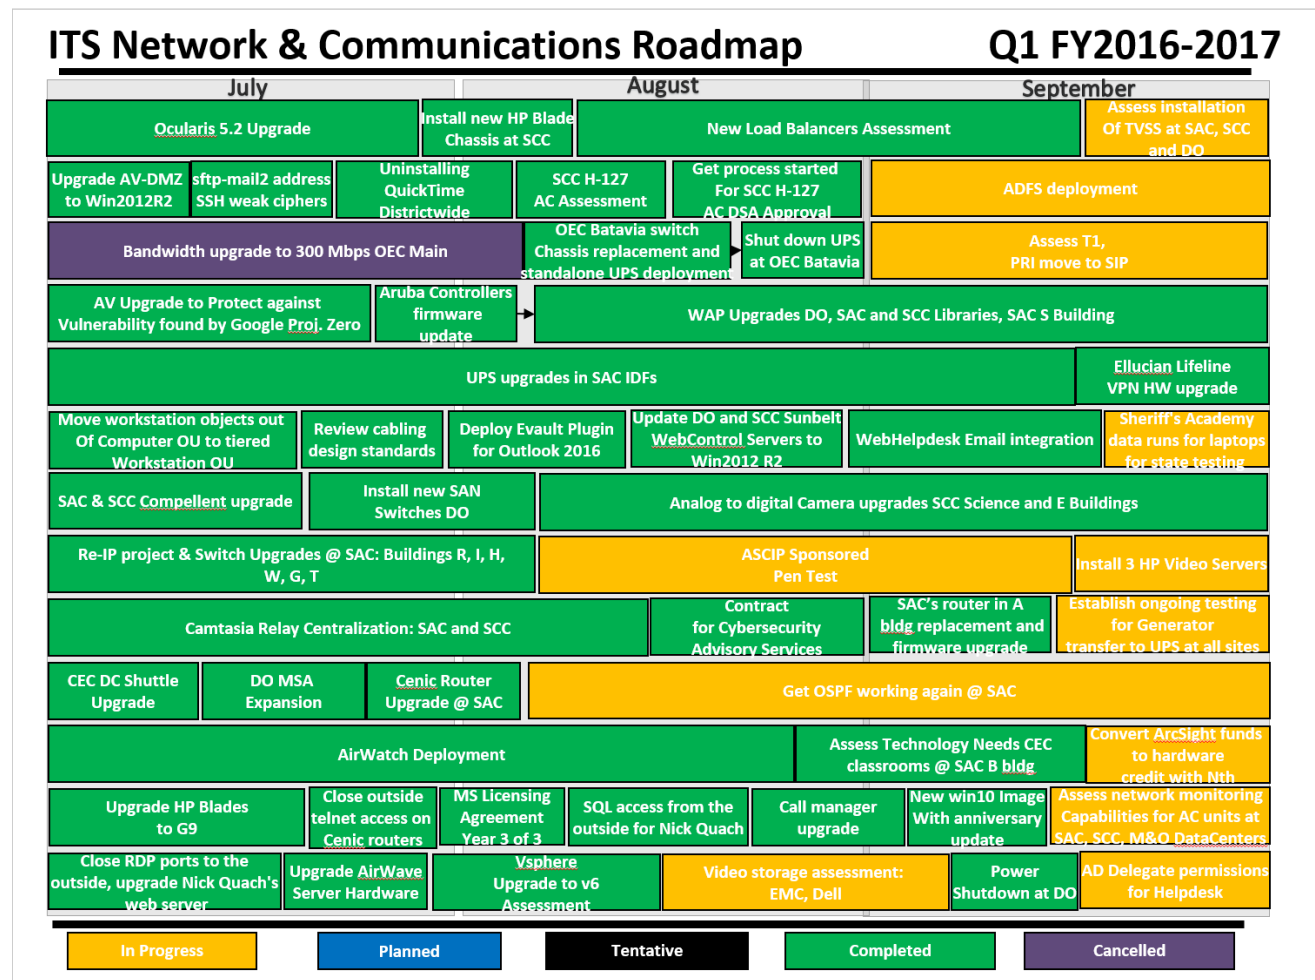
ITS Network & Communications Roadmap Q1 FY2016-2017

July
August
September

Ocularis 5.2 Upgrade
Install new HP Blade Chassis at SCC
New Load Balancers Assessment
Assess installation Of TVSS at SAC, SCC and DO

Upgrade AV-DMZ to Win2012R2
sftp-mail2 address SSH weak ciphers
Uninstalling QuickTime Districtwide
SCC H-127 AC Assessment
Get process started For SCC H-127 AC DSA Approval
ADFS deployment

Bandwidth upgrade to 300 Mbps OEC Main
OEC Batavia switch Chassis replacement and standalone UPS deployment
Shut down UPS at OEC Batavia
Assess T1, PRI move to SIP

AV Upgrade to Protect against Vulnerability found by Google Proj. Zero
Aruba Controllers firmware update
WAP Upgrades DO, SAC and SCC Libraries, SAC S Building

UPS upgrades in SAC IDFs
Ellucian Lifeline VPN HW upgrade

Move workstation objects out Of Computer OU to tiered Workstation OU
Review cabling design standards
Deploy Evault Plugin for Outlook 2016
Update DO and SCC Sunbelt WebControl Servers to Win2012 R2
WebHelpdesk Email integration
Sheriff's Academy data runs for laptops for state testing

SAC & SCC Compellent upgrade
Install new SAN Switches DO
Analog to digital Camera upgrades SCC Science and E Buildings

Re-IP project & Switch Upgrades @ SAC: Buildings R, I, H, W, G, T
ASCIP Sponsored Pen Test
Install 3 HP Video Servers

Camtasia Relay Centralization: SAC and SCC
Contract for Cybersecurity Advisory Services
SAC's router in A bldg replacement and firmware upgrade
Establish ongoing testing for Generator transfer to UPS at all sites

CEC DC Shuttle Upgrade
DO MSA Expansion
Cenic Router Upgrade @ SAC
Get OSPF working again @ SAC

AirWatch Deployment
Assess Technology Needs CEC classrooms @ SAC B bldg
Convert ArcSight funds to hardware credit with Nth

Upgrade HP Blades to G9
Close outside telnet access on Cenic routers
MS Licensing Agreement Year 3 of 3
SQL access from the outside for Nick Quach
Call manager upgrade
New win10 Image With anniversary update
Assess network monitoring Capabilities for AC units at SAC, SCC, M&O DataCenters

Close RDP ports to the outside, upgrade Nick Quach's web server
Upgrade AirWave Server Hardware
Vsphere Upgrade to v6 Assessment
Video storage assessment: EMC, Dell
Power Shutdown at DO
AD Delegate permissions for Helpdesk

In Progress
Planned
Tentative
Completed
Cancelled